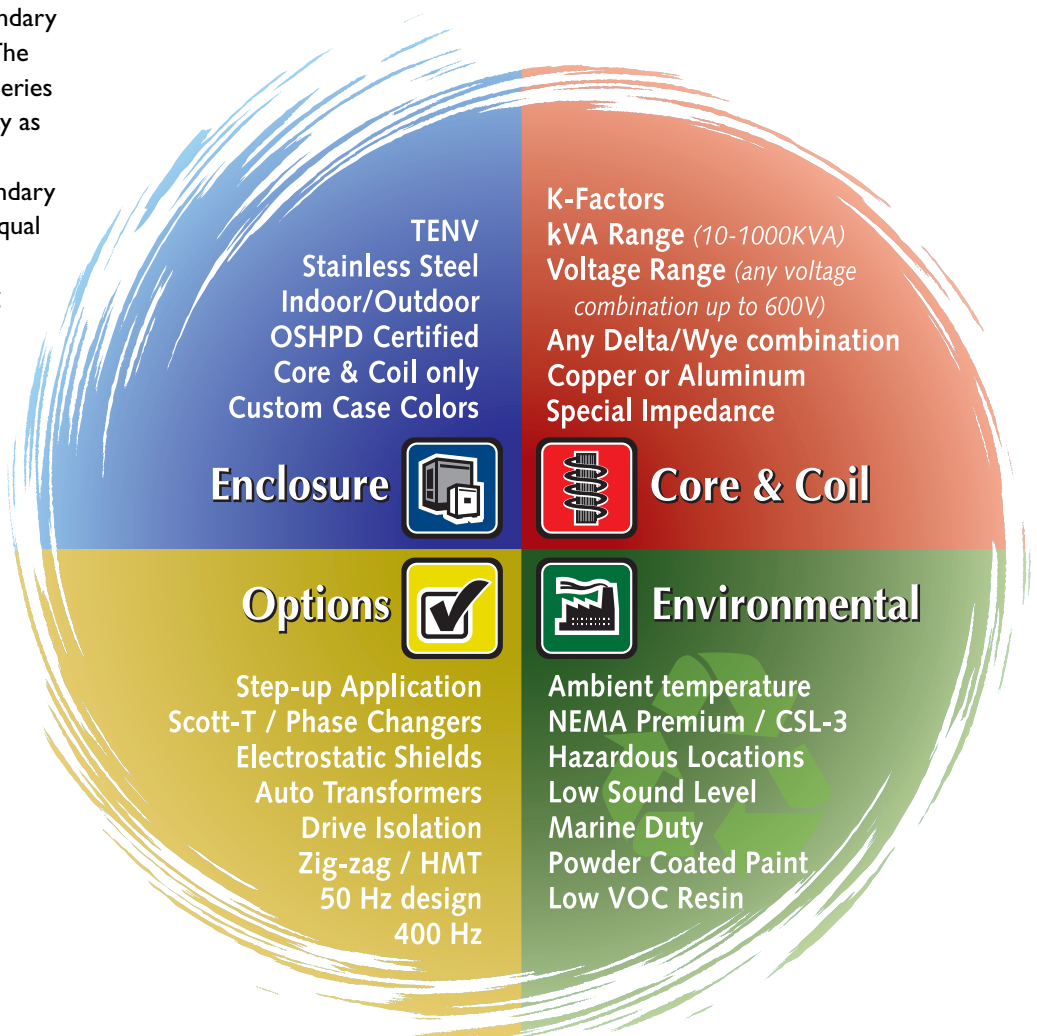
ndary
The
eries
y as

ndary
qual

TENV
Stainless Steel
Indoor/Outdoor
OSHPD Certified
Core & Coil only
Custom Case Colors

Enclosure

K-Factors
kVA Range (10-1000KVA)
Voltage Range (any voltage combination up to 600V)
Any Delta/Wye combination
Copper or Aluminum
Special Impedance

Core & Coil

Options

Step-up Application
Scott-T / Phase Changers
Electrostatic Shields
Auto Transformers
Drive Isolation
Zig-zag / HMT
50 Hz design
400 Hz

Environmental

Ambient temperature
NEMA Premium / CSL-3
Hazardous Locations
Low Sound Level
Marine Duty
Powder Coated Paint
Low VOC Resin